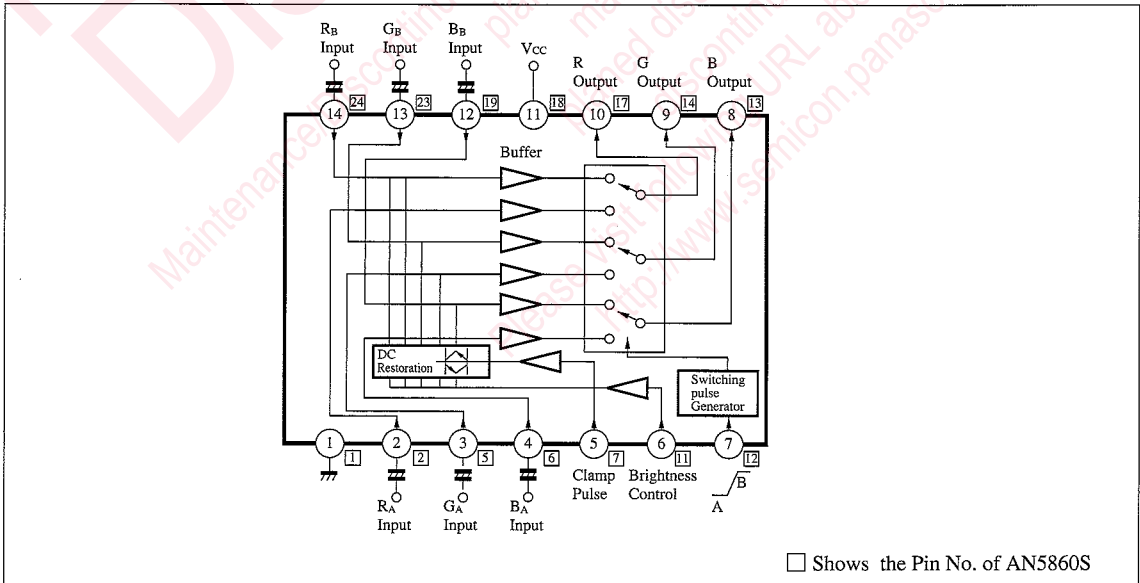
$R_B$ Input
$G_B$ Input
$B_B$ Input
$V_{CC}$
R Output
G Output
B Output

14 24
13 23
12 19
11 18
10 17
9 14
8 13

Buffer

DC Restoration

Switching pulse Generator

1 1
2 2
3 5
4 6
5 7
6 11
7 12

$R_A$ Input
$G_A$ Input
$B_A$ Input
Clamp Pulse
Brightness Control
B
A

☐ Shows the Pin No. of AN5860S